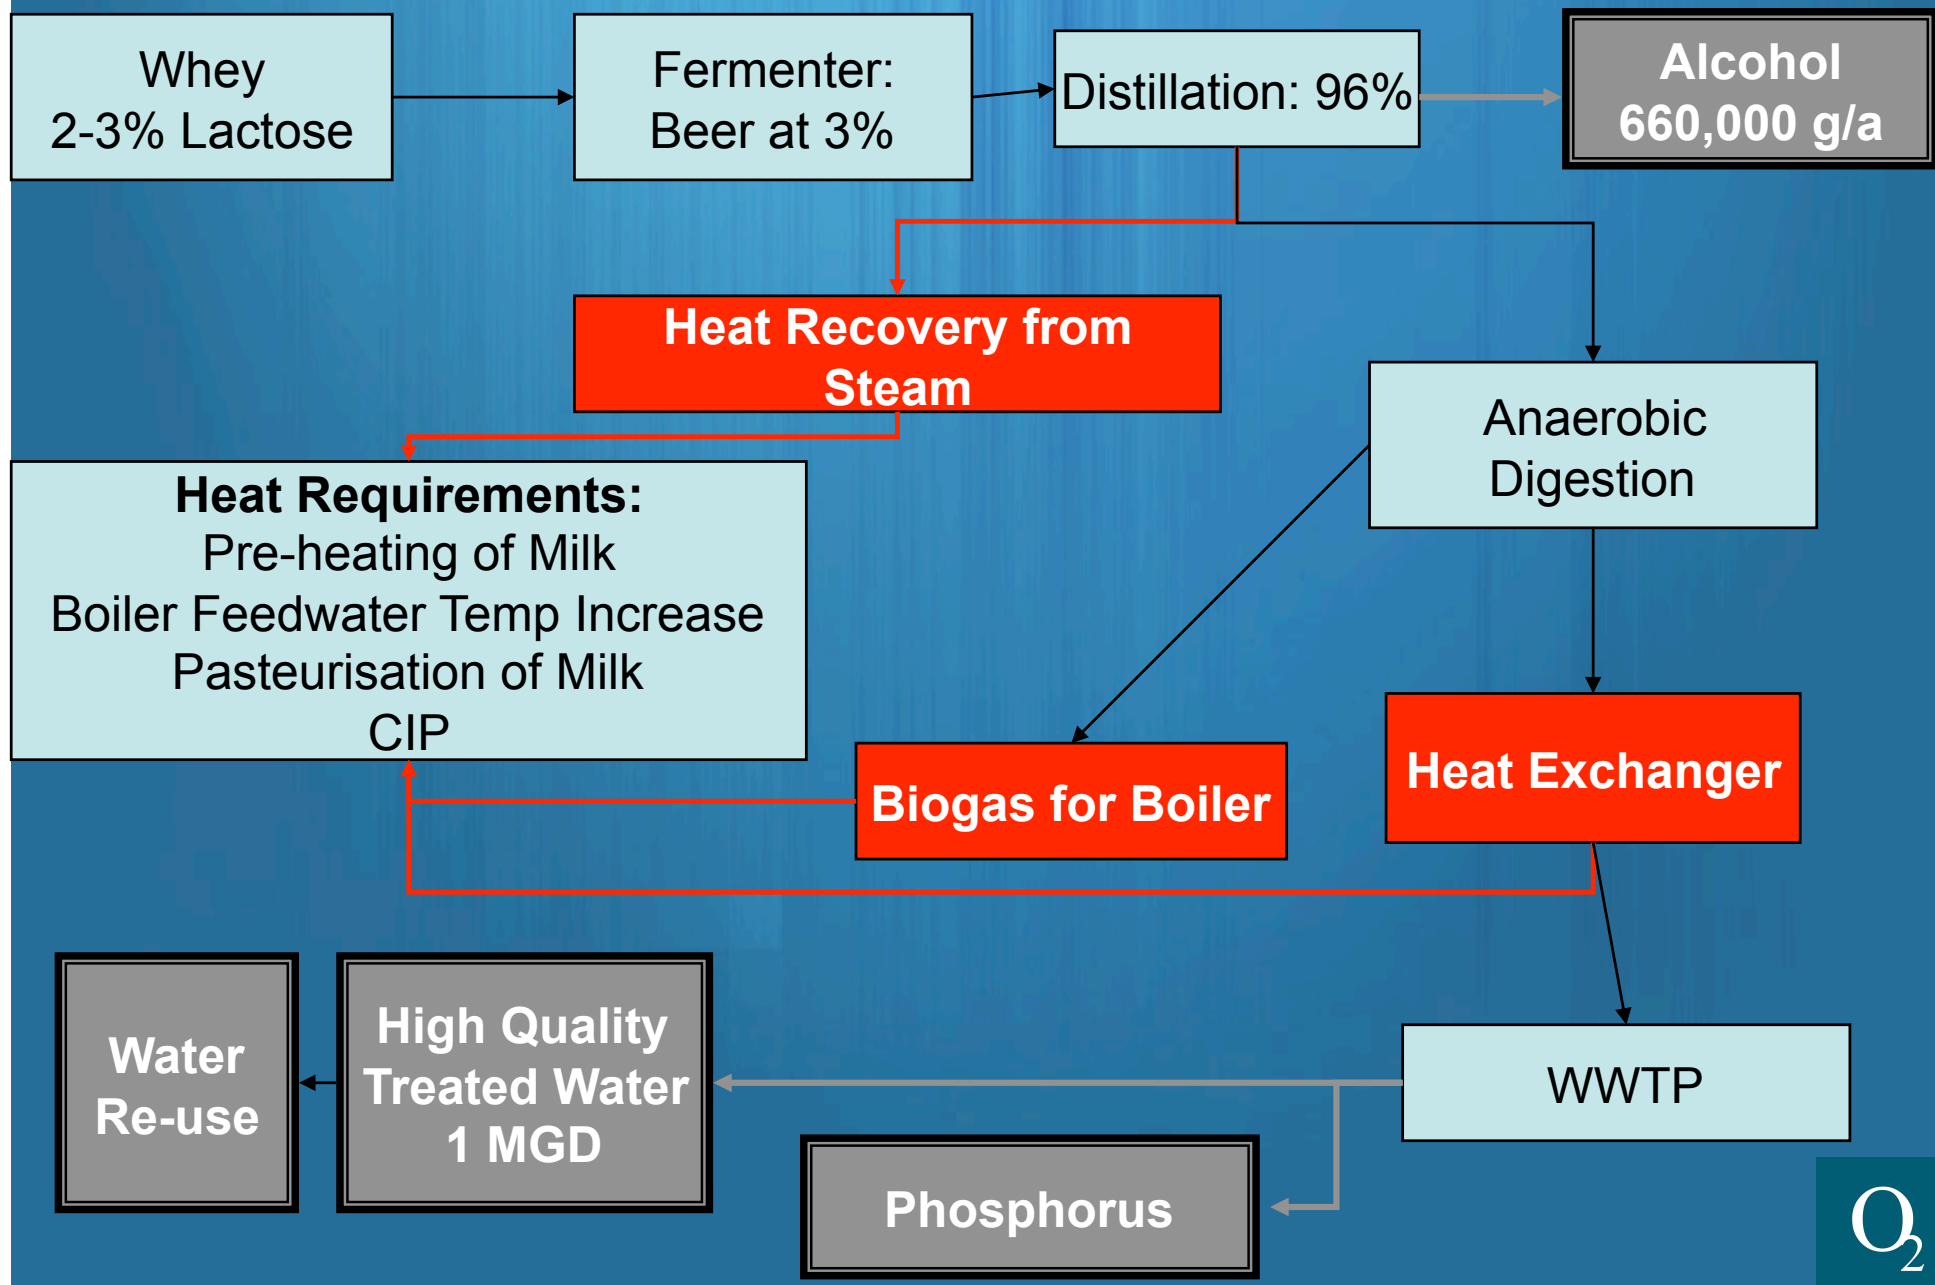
Whey
2-3% Lactose

Fermenter:
Beer at 3%

Distillation: 96%

Alcohol
660,000 g/a

Heat Recovery from Steam

Anaerobic Digestion

Heat Requirements:
Pre-heating of Milk
Boiler Feedwater Temp Increase
Pasteurisation of Milk
CIP

Biogas for Boiler

Heat Exchanger

Water Re-use

High Quality Treated Water 1 MGD

WWTP

Phosphorus

$O_2$